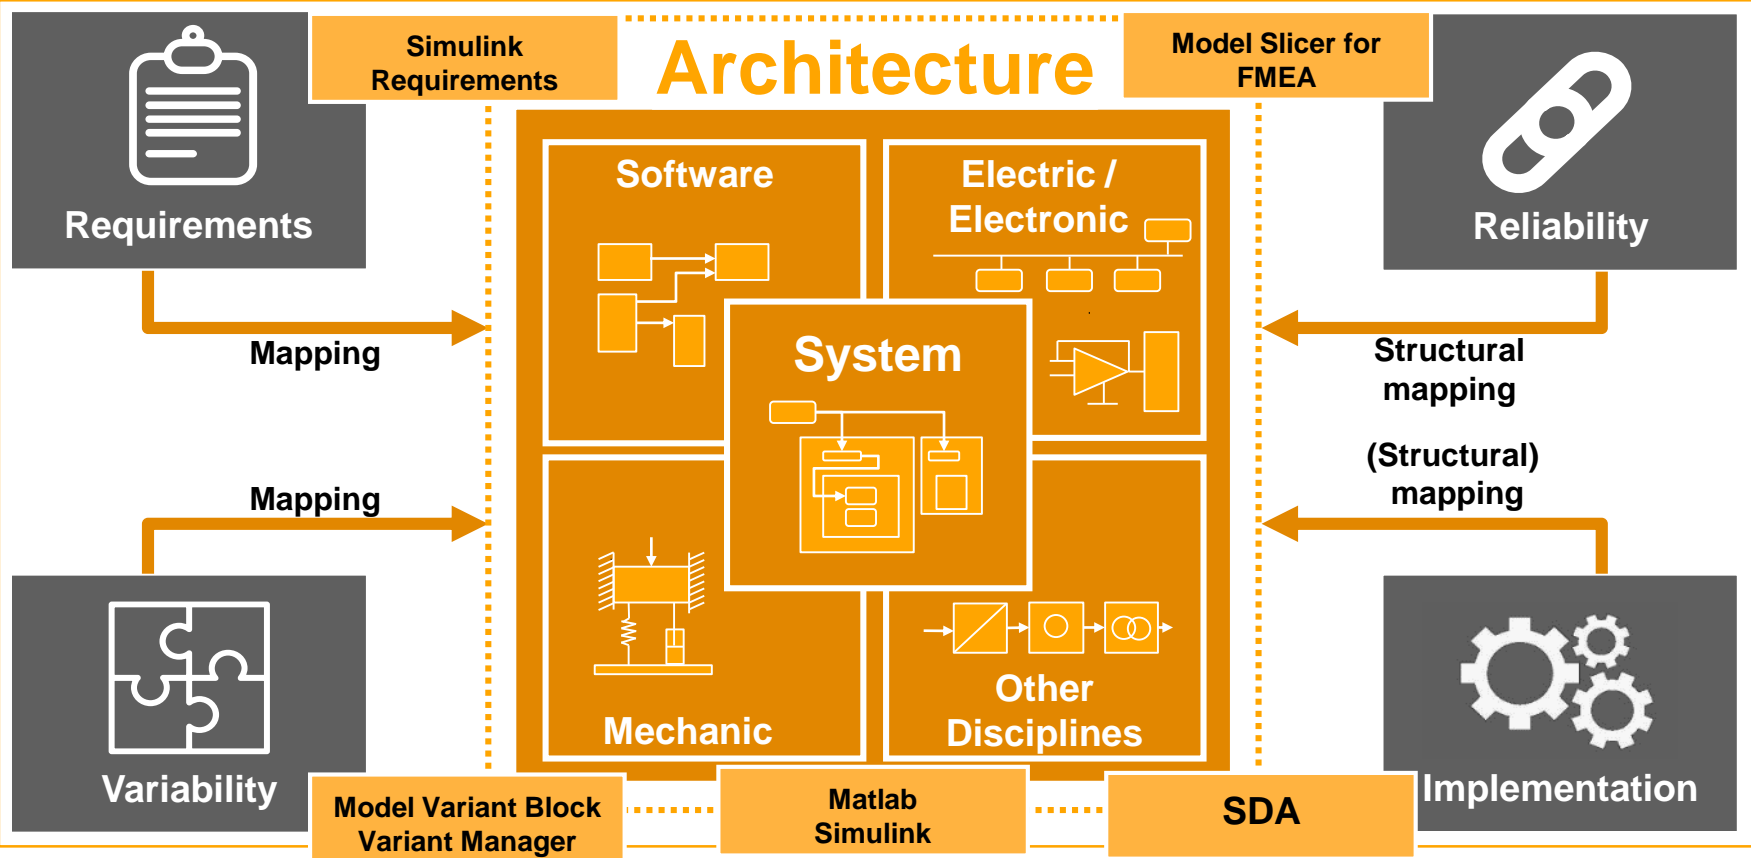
Requirements

Simulink Requirements

Architecture

Model Slicer for FMEA

Reliability

Software

Electric / Electronic

System

Mapping

Structural mapping

Mapping

(Structural) mapping

Mechanic

Other Disciplines

Variability

Model Variant Block Variant Manager

Matlab Simulink

SDA

Implementation